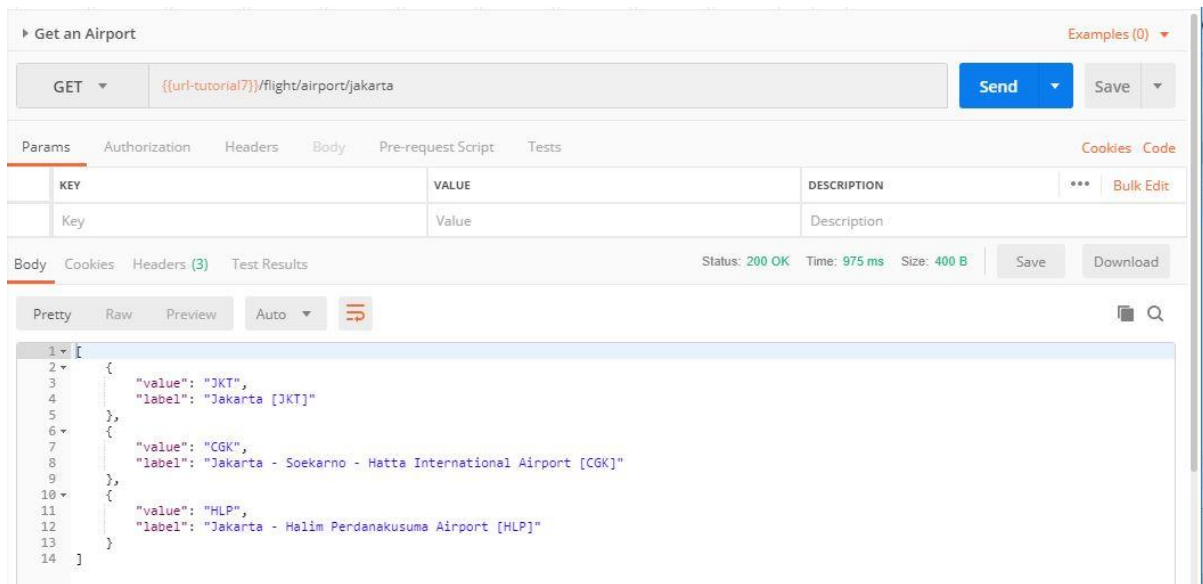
▸ Get an Airport

Examples (0) ▾

GET ▾ {{url-tutorial7}}/flight/airport/jakarta

Send ▾ Save ▾

Params Authorization Headers Body Pre-request Script Tests

Cookies Code

| KEY | VALUE | DESCRIPTION | ••• Bulk Edit |
|---|---|---|---|
| Key | Value | Description | |

Body Cookies Headers (3) Test Results

Status: 200 OK Time: 975 ms Size: 400 B

Save Download

Pretty Raw Preview Auto ▾

1 [
2 {
3 "value": "JKT",
4 "label": "Jakarta [JKT]"
5 },
6 {
7 "value": "CGK",
8 "label": "Jakarta - Soekarno - Hatta International Airport [CGK]"
9 },
10 {
11 "value": "HLP",
12 "label": "Jakarta - Halim Perdanakusuma Airport [HLP]"
13 }
14 ]